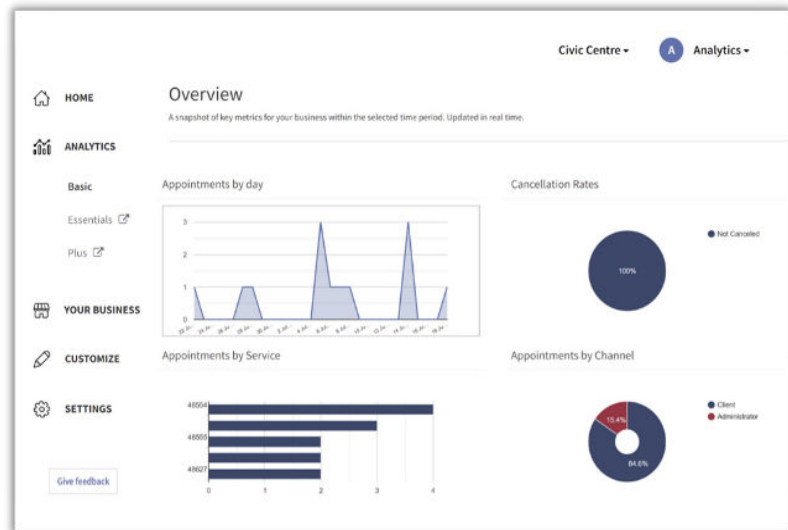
Civic Centre ▾ A Analytics ▾

HOME

ANALYTICS

Basic

Essentials

Plus

YOUR BUSINESS

CUSTOMIZE

SETTINGS

Give feedback

Overview

A snapshot of key metrics for your business within the selected time period. Updated in real time.

Appointments by day

3
2
1
0

Cancellation Rates

Not Canceled

100%

Appointments by Service

48604
48665
48627

0 1 2 3 4

Appointments by Channel

Client
Administrator

15.4%
84.6%